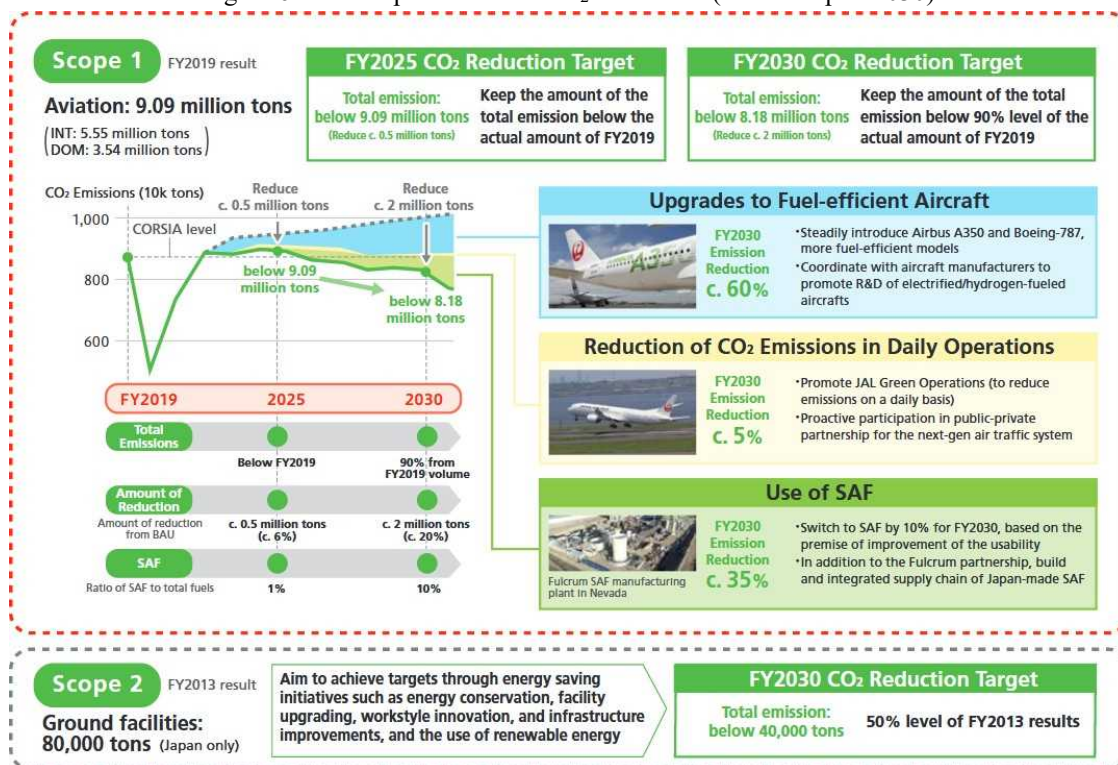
Scope 1 FY2019 result

Aviation: 9.09 million tons

(INT: 5.55 million tons DOM: 3.54 million tons)

FY2025 $CO_2$ Reduction Target

Total emission: below 9.09 million tons (Reduce c. 0.5 million tons)

Keep the amount of the total emission below the actual amount of FY2019

FY2030 $CO_2$ Reduction Target

Total emission: below 8.18 million tons (Reduce c. 2 million tons)

Keep the amount of the total emission below 90% level of the actual amount of FY2019

$CO_2$ Emissions (10k tons)

1,000

800

600

CORSIA level

Reduce c. 0.5 million tons

Reduce c. 2 million tons

below 9.09 million tons

below 8.18 million tons

| | FY2019 | 2025 | 2030 |
|---|---|---|---|
| Total Emissions | | Below FY2019 | 90% from FY2019 volume |
| Amount of Reduction (Amount of reduction from BAU) | | c. 0.5 million tons (c. 6%) | c. 2 million tons (c. 20%) |
| SAF (Ratio of SAF to total fuels) | | 1% | 10% |

Upgrades to Fuel-efficient Aircraft

FY2030 Emission Reduction c. 60%

・Steadily introduce Airbus A350 and Boeing-787, more fuel-efficient models
・Coordinate with aircraft manufacturers to promote R&D of electrified/hydrogen-fueled aircrafts

Reduction of $CO_2$ Emissions in Daily Operations

FY2030 Emission Reduction c. 5%

・Promote JAL Green Operations (to reduce emissions on a daily basis)
・Proactive participation in public-private partnership for the next-gen air traffic system

Use of SAF

Fulcrum SAF manufacturing plant in Nevada

FY2030 Emission Reduction c. 35%

・Switch to SAF by 10% for FY2030, based on the premise of improvement of the usability
・In addition to the Fulcrum partnership, build and integrated supply chain of Japan-made SAF

Scope 2 FY2013 result

Ground facilities: 80,000 tons (Japan only)

Aim to achieve targets through energy saving initiatives such as energy conservation, facility upgrading, workstyle innovation, and infrastructure improvements, and the use of renewable energy

FY2030 $CO_2$ Reduction Target

Total emission: below 40,000 tons

50% level of FY2013 results